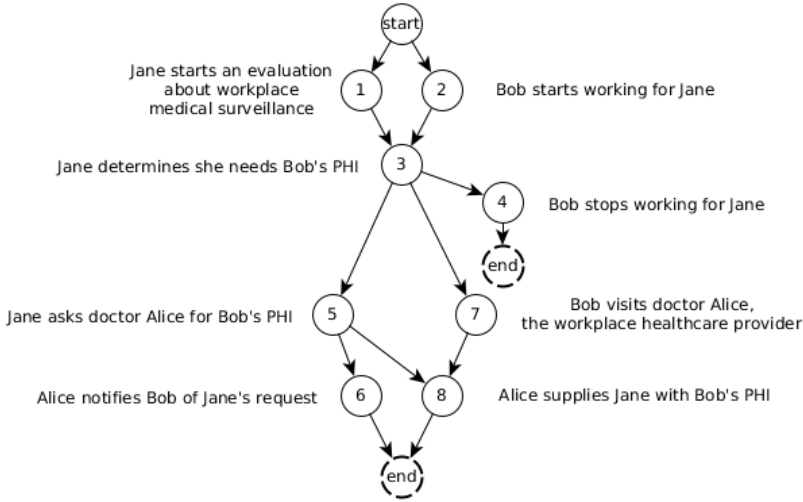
start

Jane starts an evaluation about workplace medical surveillance

1

2

Bob starts working for Jane

Jane determines she needs Bob's PHI

3

4

Bob stops working for Jane

end

Jane asks doctor Alice for Bob's PHI

5

7

Bob visits doctor Alice, the workplace healthcare provider

Alice notifies Bob of Jane's request

6

8

Alice supplies Jane with Bob's PHI

end